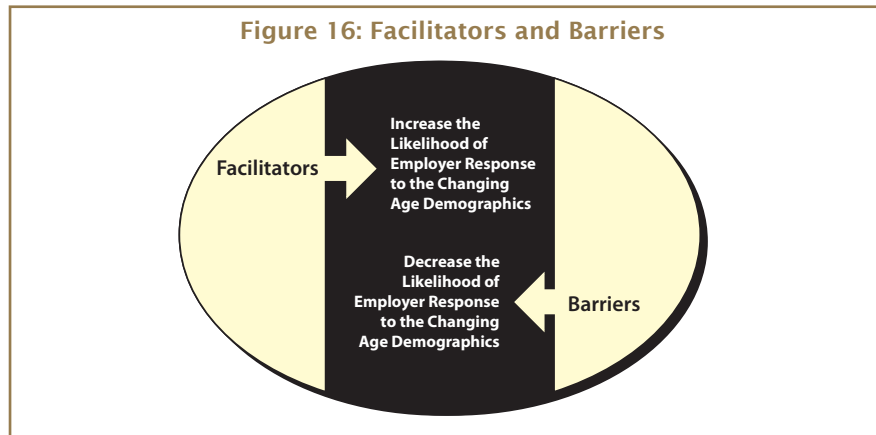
Figure 16: Facilitators and Barriers

Facilitators

Increase the Likelihood of Employer Response to the Changing Age Demographics

Decrease the Likelihood of Employer Response to the Changing Age Demographics

Barriers